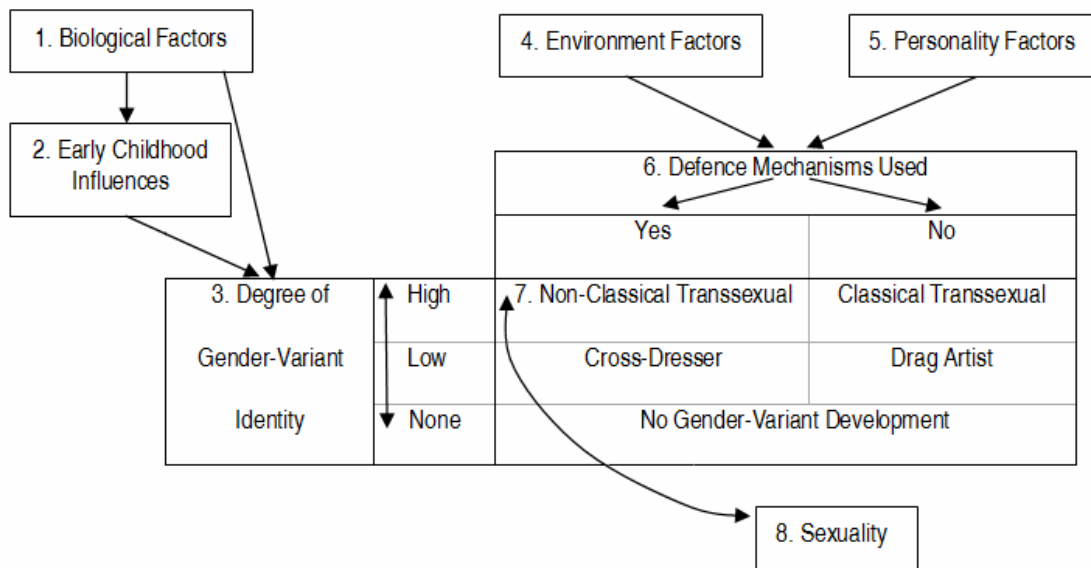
1. Biological Factors

2. Early Childhood Influences

4. Environment Factors

5. Personality Factors

6. Defence Mechanisms Used

| 3. Degree of Gender-Variant Identity | | Yes | No |
|---|---|---|---|
| | High | 7. Non-Classical Transsexual | Classical Transsexual |
| | Low | Cross-Dresser | Drag Artist |
| | None | No Gender-Variant Development | |

8. Sexuality